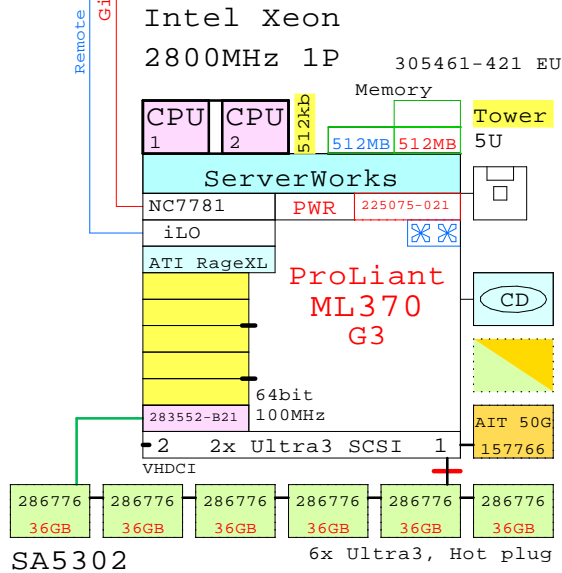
Remote
Gi
Intel Xeon
2800MHz 1P
305461-421 EU
Memory
CPU 1
CPU 2
512kb
512MB
512MB
Tower
5U
ServerWorks
NC7781
PWR
225075-021
iLO
ATI RageXL
ProLiant
ML370
G3
CD
64bit
100MHz
283552-B21
AIT 50G
157766
2
2x Ultra3 SCSI
1
VHDCI
286776
36GB
286776
36GB
286776
36GB
286776
36GB
286776
36GB
286776
36GB
SA5302
6x Ultra3, Hot plug